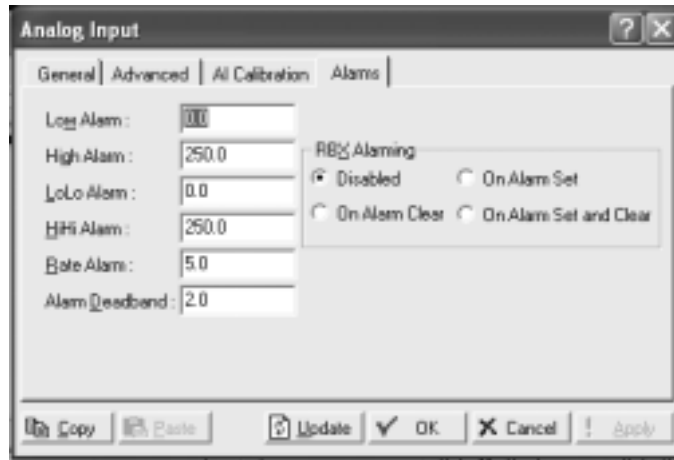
Analog Input

General | Advanced | AI Calibration | Alarms

Low Alarm : 0.0

High Alarm : 250.0

LoLo Alarm : 0.0

HiHi Alarm : 250.0

Rate Alarm : 5.0

Alarm Deadband : 2.0

RBX Alarming

Disabled

On Alarm Set

On Alarm Clear

On Alarm Set and Clear

Copy

Paste

Update

OK

Cancel

Apply